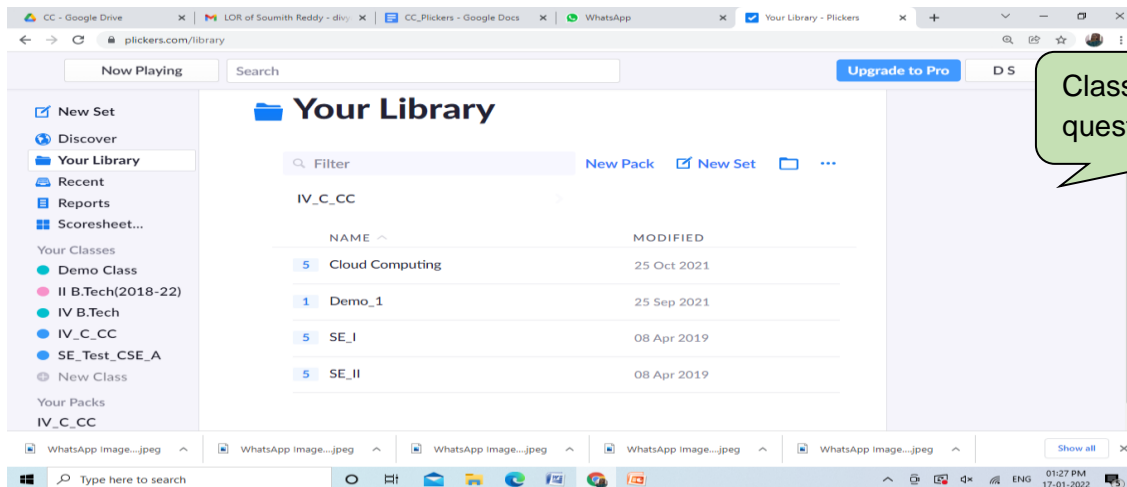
CC - Google Drive
LOR of Soumith Reddy - divy
CC_Plickers - Google Docs
WhatsApp
Your Library - Plickers
plickers.com/library

Now Playing
Search
Upgrade to Pro
D S

Class
quest

New Set
Discover
Your Library
Recent
Reports
Scoresheet...
Your Classes
Demo Class
II B.Tech(2018-22)
IV B.Tech
IV_C_CC
SE_Test_CSE_A
New Class
Your Packs
IV_C_CC

Your Library

Filter
New Pack
New Set
...

IV_C_CC

| | NAME | MODIFIED |
|---|---|---|
| 5 | Cloud Computing | 25 Oct 2021 |
| 1 | Demo_1 | 25 Sep 2021 |
| 5 | SE_I | 08 Apr 2019 |
| 5 | SE_II | 08 Apr 2019 |

WhatsApp Image....jpeg
WhatsApp Image....jpeg
WhatsApp Image....jpeg
WhatsApp Image....jpeg
WhatsApp Image....jpeg
Show all

Type here to search
ENG
01:27 PM
17-01-2022